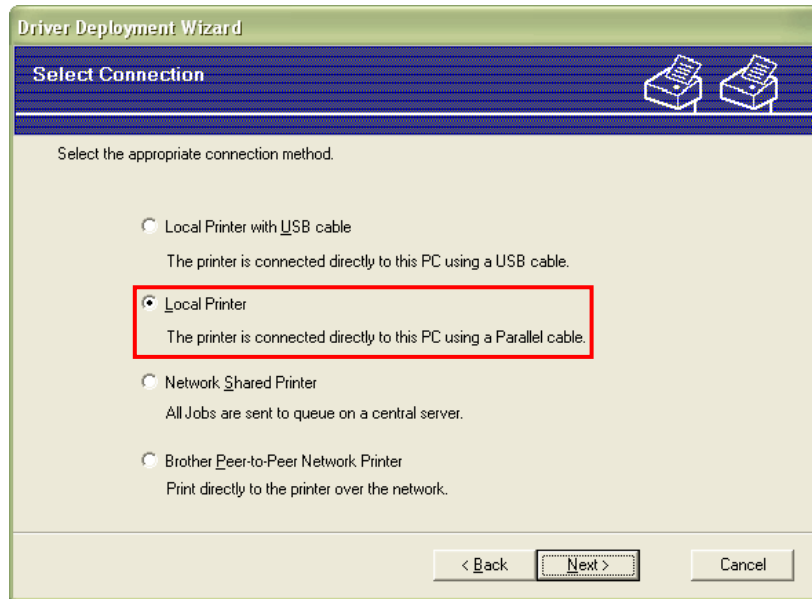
Driver Deployment Wizard

Select Connection

Select the appropriate connection method.

Local Printer with USB cable

The printer is connected directly to this PC using a USB cable.

Local Printer

The printer is connected directly to this PC using a Parallel cable.

Network Shared Printer

All Jobs are sent to queue on a central server.

Brother Peer-to-Peer Network Printer

Print directly to the printer over the network.

< Back

Next >

Cancel